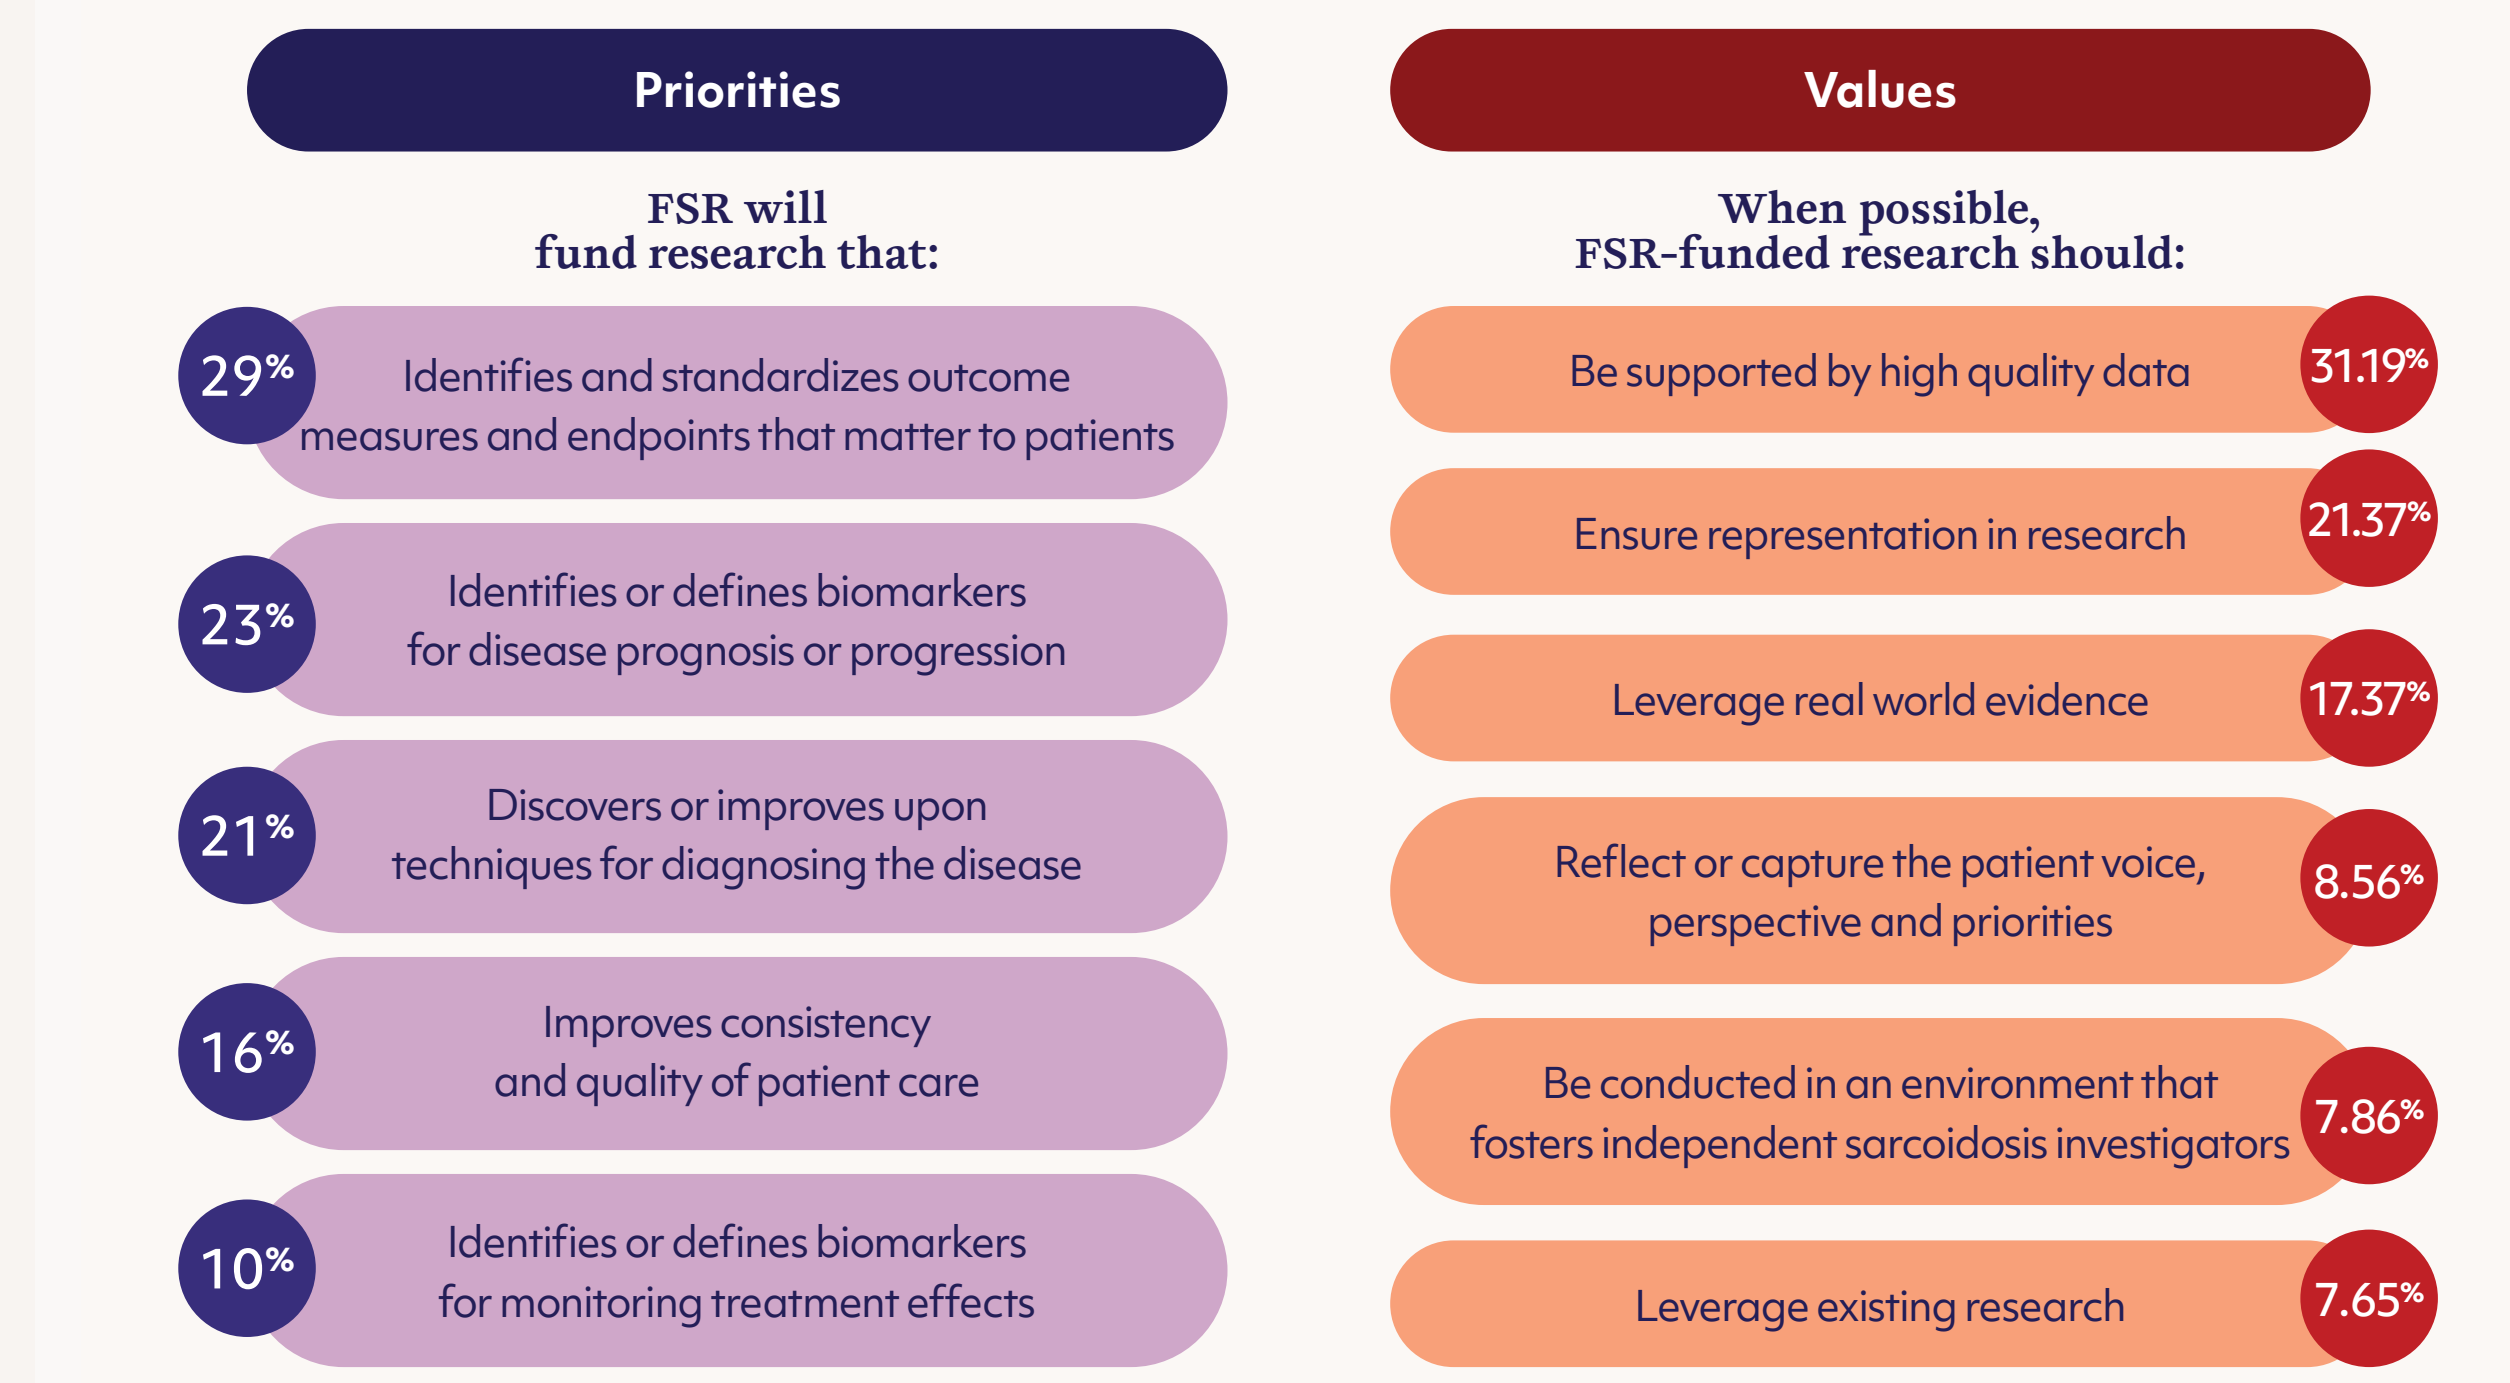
Priorities

FSR will fund research that:

29% Identifies and standardizes outcome measures and endpoints that matter to patients

23% Identifies or defines biomarkers for disease prognosis or progression

21% Discovers or improves upon techniques for diagnosing the disease

16% Improves consistency and quality of patient care

10% Identifies or defines biomarkers for monitoring treatment effects

Values

When possible, FSR-funded research should:

Be supported by high quality data 31.19%

Ensure representation in research 21.37%

Leverage real world evidence 17.37%

Reflect or capture the patient voice, perspective and priorities 8.56%

Be conducted in an environment that fosters independent sarcoidosis investigators 7.86%

Leverage existing research 7.65%